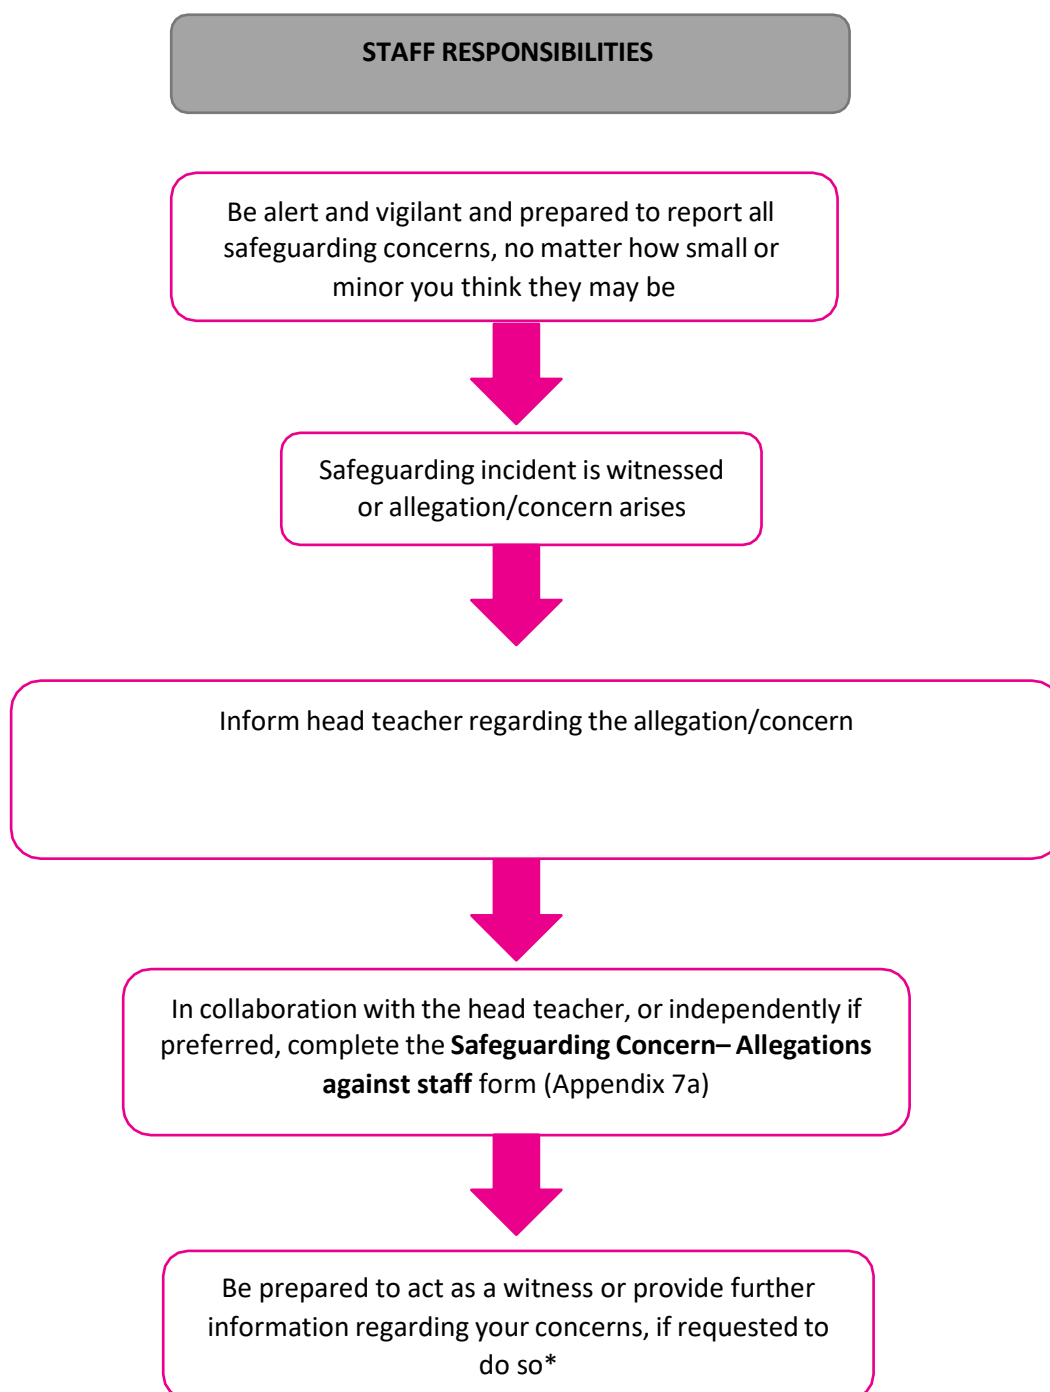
STAFF RESPONSIBILITIES

Be alert and vigilant and prepared to report all safeguarding concerns, no matter how small or minor you think they may be

Safeguarding incident is witnessed or allegation/concern arises

Inform head teacher regarding the allegation/concern

In collaboration with the head teacher, or independently if preferred, complete the **Safeguarding Concern– Allegations against staff** form (Appendix 7a)

Be prepared to act as a witness or provide further information regarding your concerns, if requested to do so*